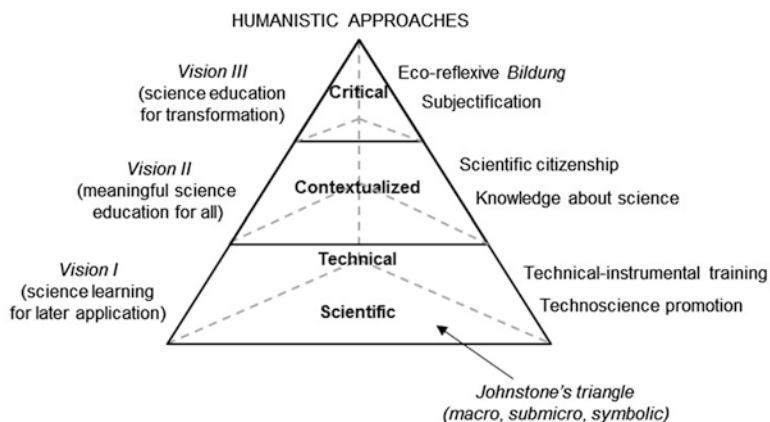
HUMANISTIC APPROACHES

Vision III (science education for transformation)

Critical

Eco-reflexive Bildung

Subjectification

Vision II (meaningful science education for all)

Contextualized

Scientific citizenship

Knowledge about science

Vision I (science learning for later application)

Technical

Scientific

Technical-instrumental training

Technoscience promotion

Johnstone's triangle (macro, submicro, symbolic)